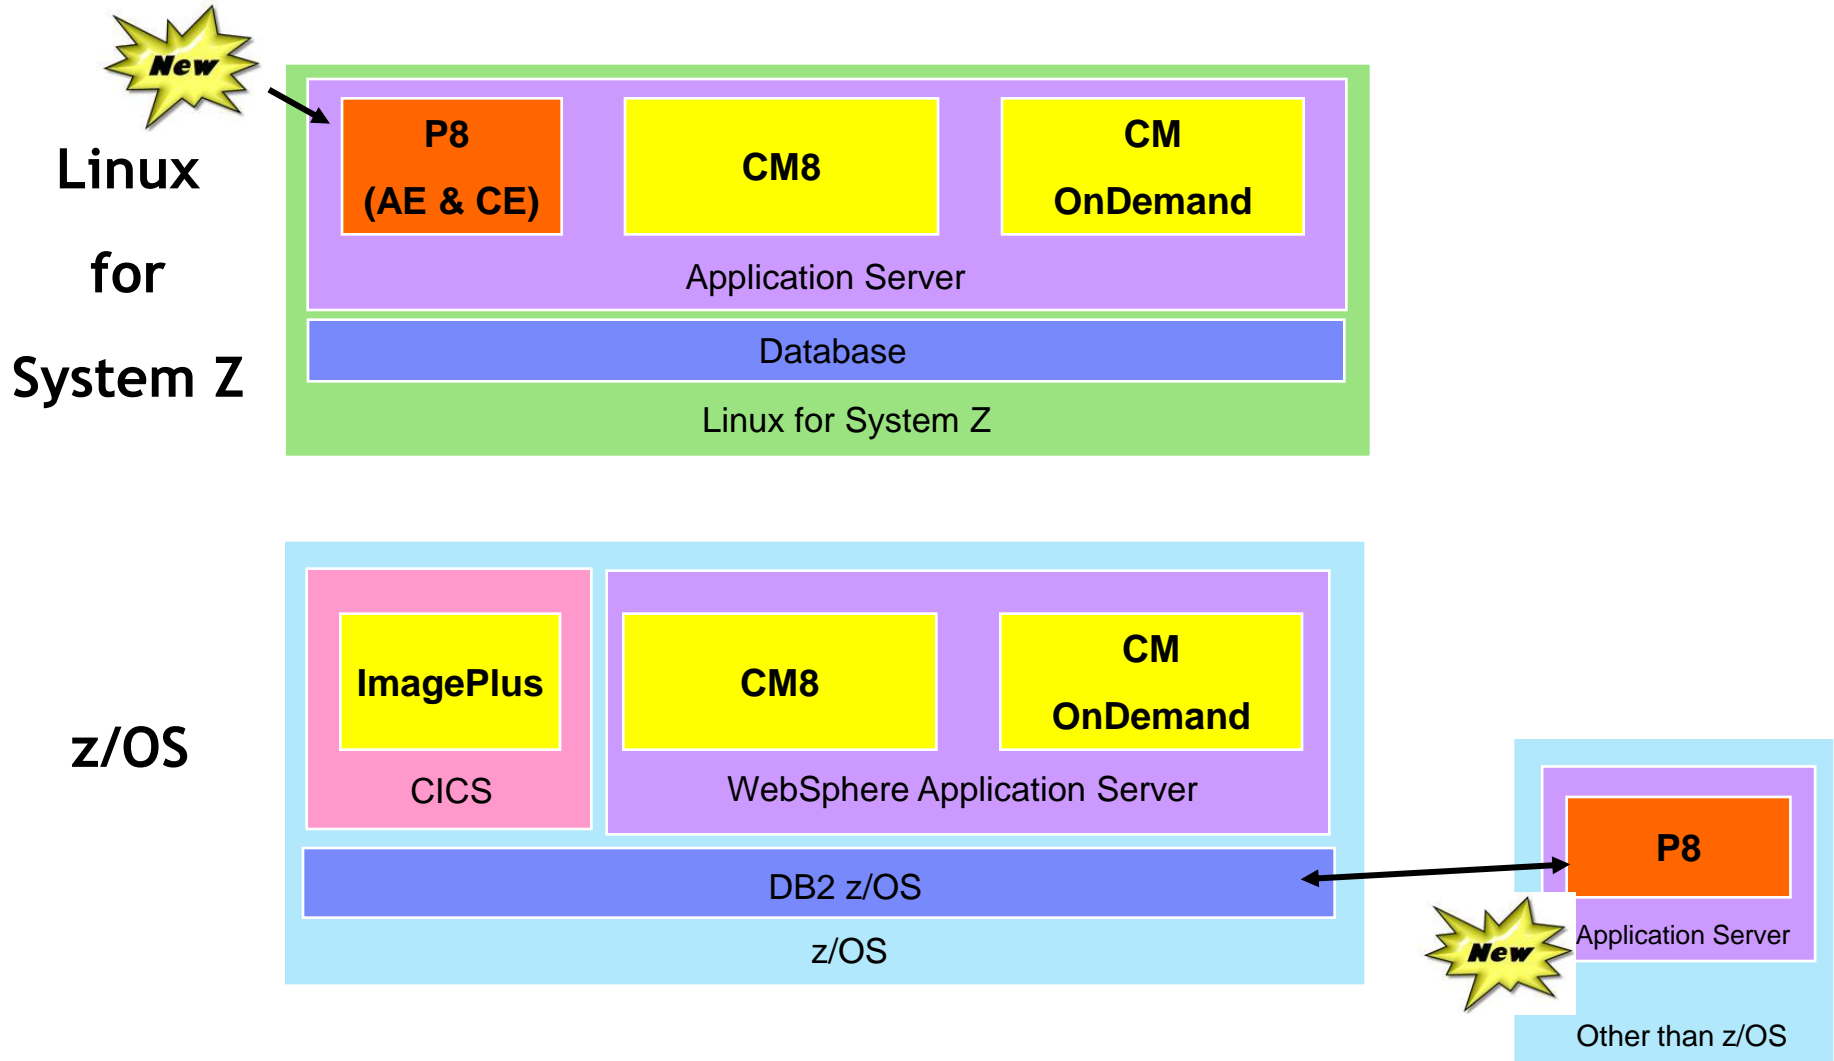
New

Linux for System Z

P8
(AE & CE)

CM8

CM
OnDemand

Application Server

Database

Linux for System Z

z/OS

ImagePlus

CICS

CM8

CM
OnDemand

WebSphere Application Server

DB2 z/OS

z/OS

P8

Application Server

New

Other than z/OS